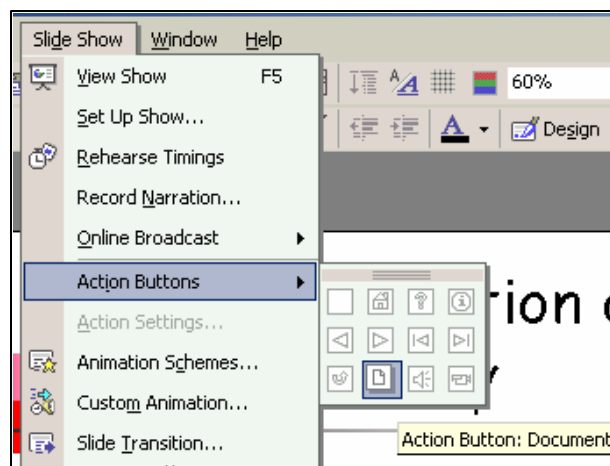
Slide Show Window Help

View Show F5
Set Up Show...
Rehearse Timings
Record Narration...
Online Broadcast
Action Buttons
Action Settings...
Animation Schemes...
Custom Animation...
Slide Transition...

60%
Design

tion c
y

Action Button: Document